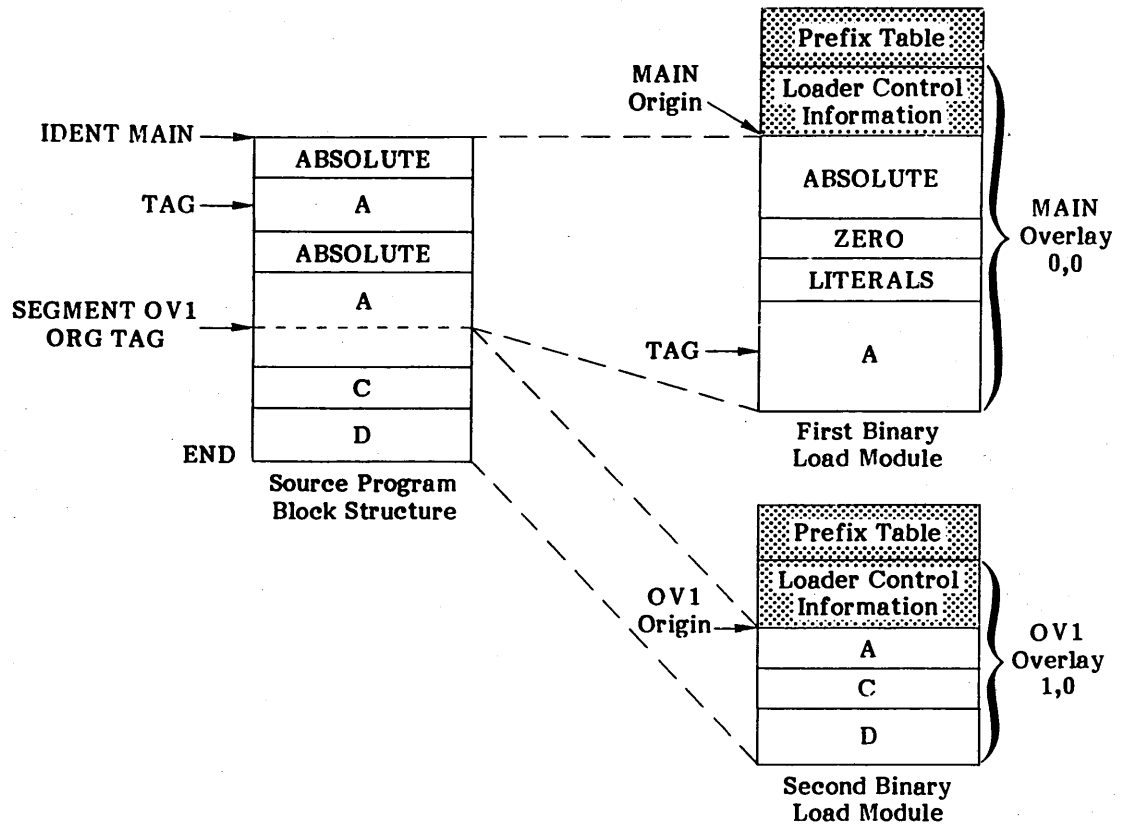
IDENT MAIN
ABSOLUTE
TAG
A
ABSOLUTE
SEGMENT OV1
ORG TAG
A
C
D
END
Source Program
Block Structure

Prefix Table
MAIN
Origin
Loader Control
Information
ABSOLUTE
ZERO
LITERALS
TAG
A
MAIN
Overlay
0,0
First Binary
Load Module

Prefix Table
OV1
Origin
Loader Control
Information
A
C
D
OV1
Overlay
1,0
Second Binary
Load Module